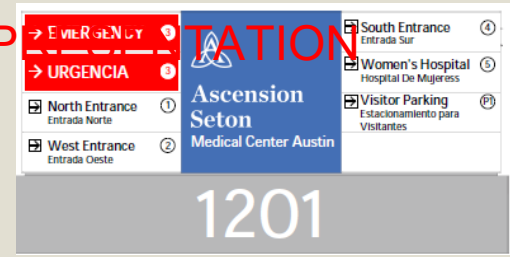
PRESENTATION

→ EMERGENCY ③
→ URGENCIA ③
North Entrance ①
Entrada Norte
West Entrance ②
Entrada Oeste

Ascension Seton
Medical Center Austin

South Entrance ④
Entrada Sur
Women's Hospital ⑤
Hospital De Mujeress
Visitor Parking (P1)
Estacionamiento para Visitantes

1201